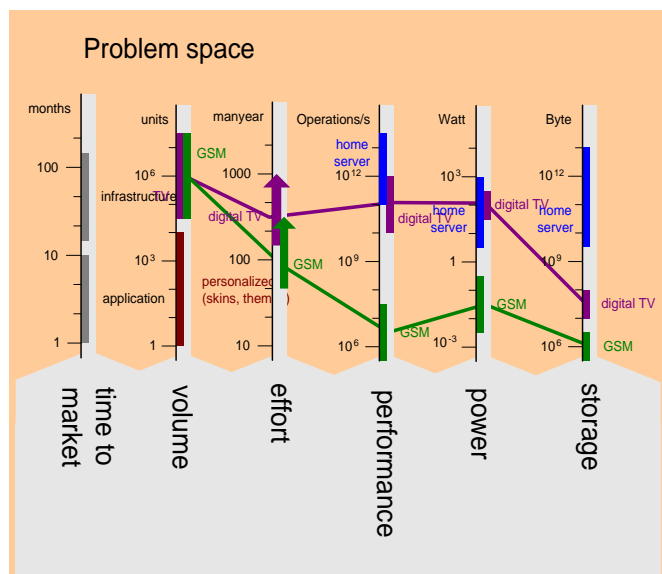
Problem space

months

100

10

1

time to market

units

$10^6$

infrastructure

TV

$10^3$

application

1

volume

GSM

manyear

1000

100

10

effort

digital TV

GSM

personalized (skins, them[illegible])

Operations/s

home server

$10^{12}$

$10^9$

$10^6$

performance

digital TV

GSM

Watt

$10^3$

home server

1

$10^{-3}$

power

digital TV

GSM

Byte

$10^{12}$

home server

$10^9$

$10^6$

storage

digital TV

GSM